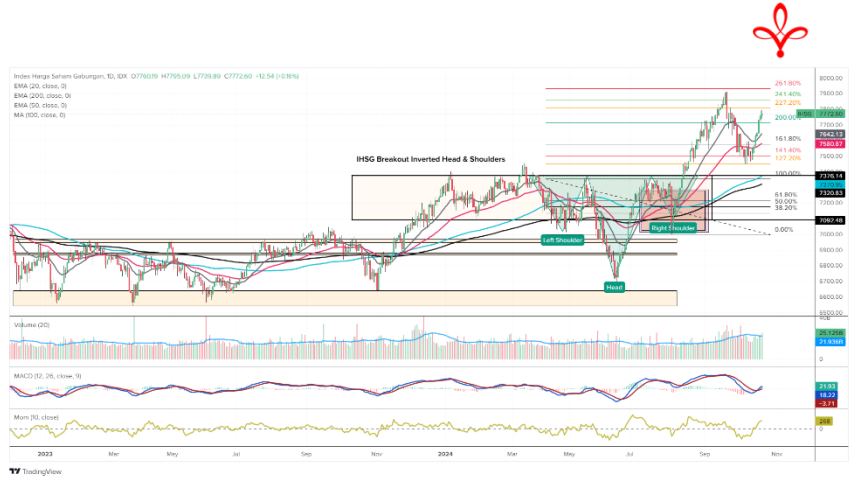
Indeks Harga Saham Gabungan, 1D, IDX O7760.19 H7795.09 L7739.89 C7772.60 -12.54 (-0.16%)
EMA (20, close, 0)
EMA (200, close, 0)
EMA (50, close, 0)
MA (100, close, 0)

IHSG Breakout Inverted Head & Shoulders

261.80%
241.40%
227.20%
200.00%
161.80%
141.40%
127.20%
100.00%
61.80%
50.00%
38.20%
0.00%

Left Shoulder
Right Shoulder
Head

8000.00
7900.00
IHSG 7772.60
7700.00
7642.13
7580.57
7500.00
7376.14
7320.63
7200.00
7097.48
7000.00
6900.00
6800.00
6700.00
6600.00

Volume (20)
25.125B
21.936B
0

MACD (12, 26, close, 9)
21.93
18.22
-3.71

Mom (10, close)
268
0

2023 Mar May Jul Sep Nov 2024 Mar May Jul Sep Nov

TradingView